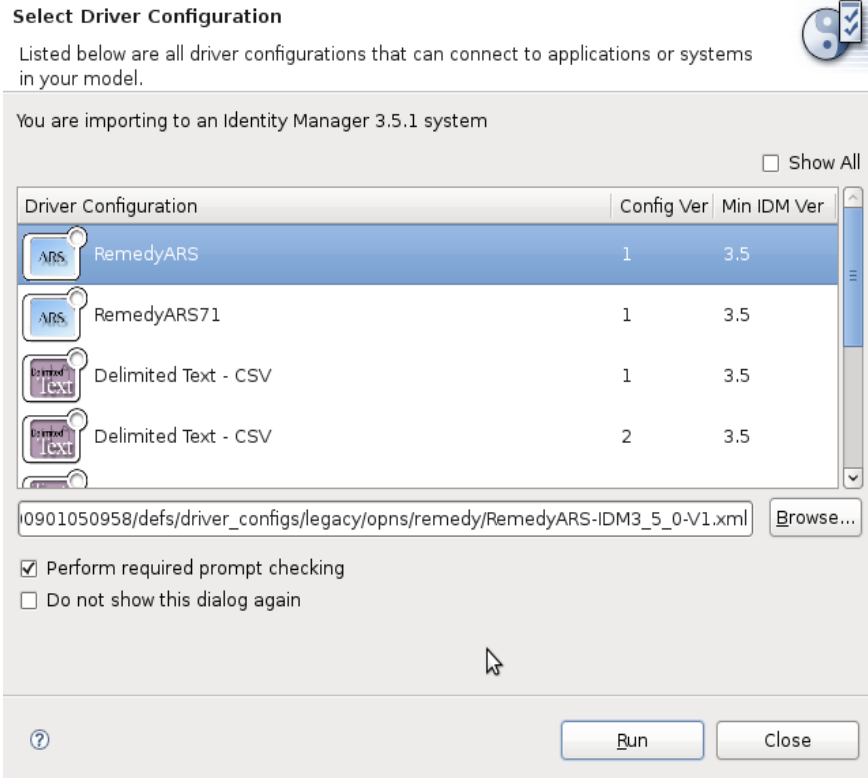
Select Driver Configuration

Listed below are all driver configurations that can connect to applications or systems in your model.

You are importing to an Identity Manager 3.5.1 system

Show All

| Driver Configuration | Config Ver | Min IDM Ver |
|---|---|---|
| ARS RemedyARS | 1 | 3.5 |
| ARS RemedyARS71 | 1 | 3.5 |
| Delimited Text Delimited Text - CSV | 1 | 3.5 |
| Delimited Text Delimited Text - CSV | 2 | 3.5 |

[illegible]0901050958/defs/driver_configs/legacy/opns/remedy/RemedyARS-IDM3_5_0-V1.xml

Browse...

Perform required prompt checking

Do not show this dialog again

?

Run

Close